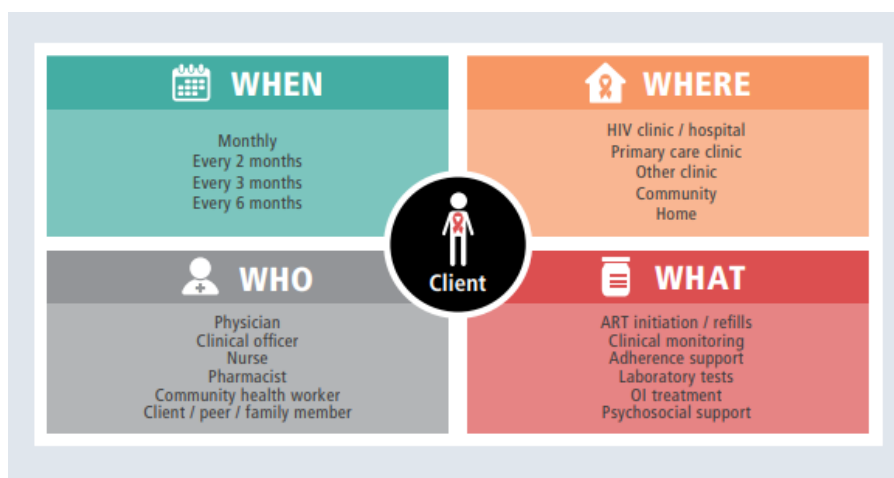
WHEN

Monthly
Every 2 months
Every 3 months
Every 6 months

WHERE

HIV clinic / hospital
Primary care clinic
Other clinic
Community
Home

Client

WHO

Physician
Clinical officer
Nurse
Pharmacist
Community health worker
Client / peer / family member

WHAT

ART initiation / refills
Clinical monitoring
Adherence support
Laboratory tests
OI treatment
Psychosocial support